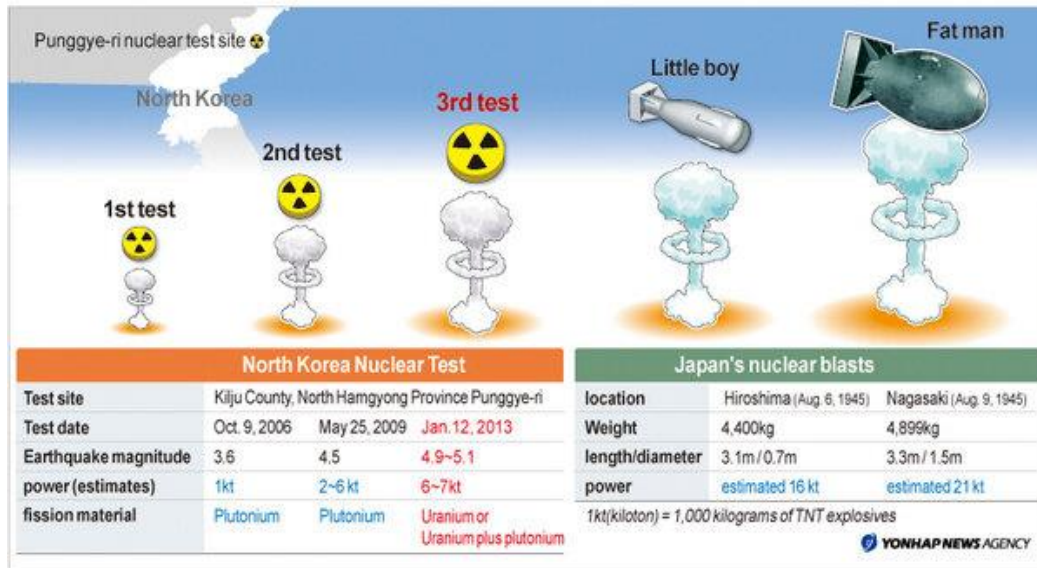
Punggye-ri nuclear test site

North Korea

1st test

2nd test

3rd test

Little boy

Fat man

North Korea Nuclear Test

| Test site | Kilju County, North Hamgyong Province Punggye-ri | | |
|---|---|---|---|
| Test date | Oct. 9, 2006 | May 25, 2009 | Jan.12, 2013 |
| Earthquake magnitude | 3.6 | 4.5 | 4.9~5.1 |
| power (estimates) | 1kt | 2~6 kt | 6~7kt |
| fission material | Plutonium | Plutonium | Uranium or Uranium plus plutonium |

Japan's nuclear blasts

| location | Hiroshima (Aug. 6, 1945) | Nagasaki (Aug. 9, 1945) |
|---|---|---|
| Weight | 4,400kg | 4,899kg |
| length/diameter | 3.1m / 0.7m | 3.3m / 1.5m |
| power | estimated 16 kt | estimated 21 kt |

1kt(kiloton) = 1,000 kilograms of TNT explosives

YONHAP NEWS AGENCY